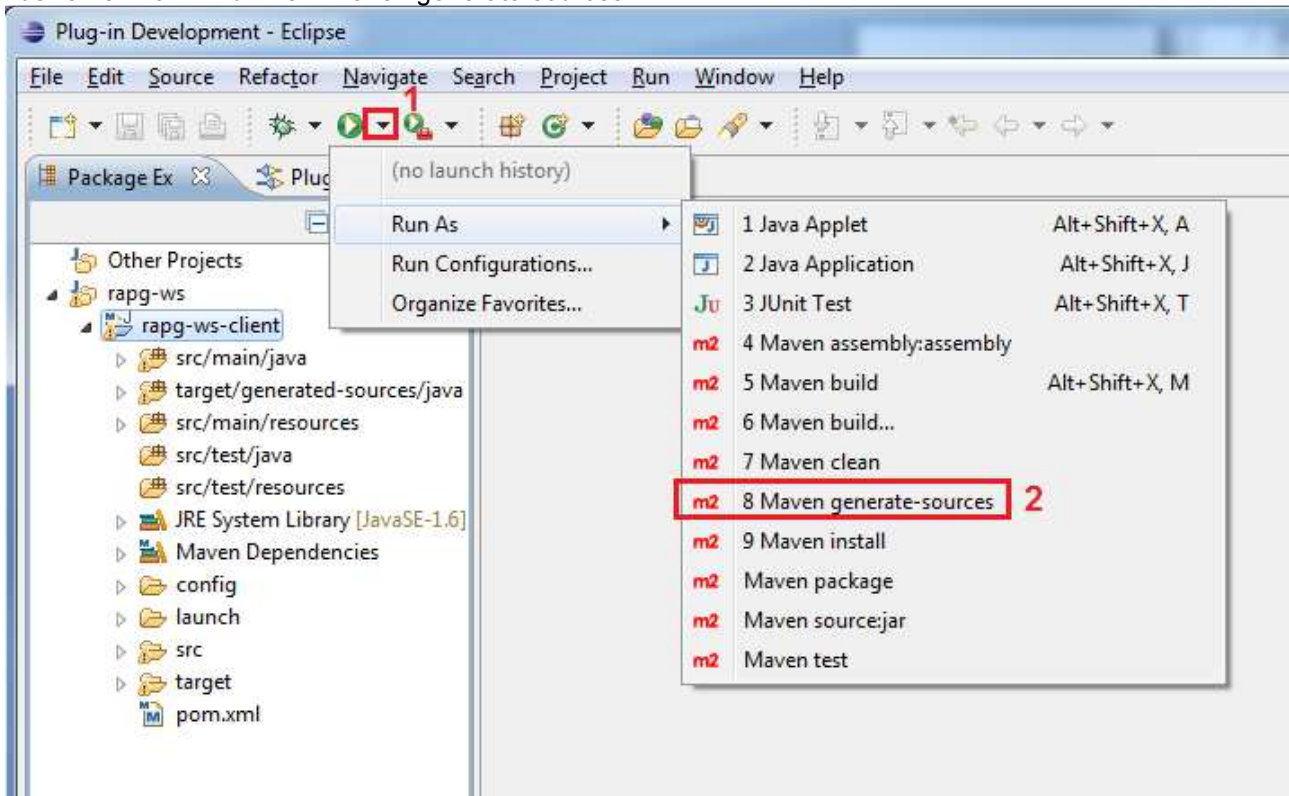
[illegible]

Plug-in Development - Eclipse

File Edit Source Refactor Navigate Search Project Run Window Help

1

Package Ex Plug

(no launch history)

Run As

Run Configurations...

Organize Favorites...

| | | |
|---|---|---|
| | 1 Java Applet | Alt+Shift+X, A |
| | 2 Java Application | Alt+Shift+X, J |
| Ju | 3 JUnit Test | Alt+Shift+X, T |
| m2 | 4 Maven assembly:assembly | |
| m2 | 5 Maven build | Alt+Shift+X, M |
| m2 | 6 Maven build... | |
| m2 | 7 Maven clean | |
| m2 | 8 Maven generate-sources | |
| m2 | 9 Maven install | |
| m2 | Maven package | |
| m2 | Maven source:jar | |
| m2 | Maven test | |

2

Other Projects
rapg-ws
rapg-ws-client
src/main/java
target/generated-sources/java
src/main/resources
src/test/java
src/test/resources
JRE System Library [JavaSE-1.6]
Maven Dependencies
config
launch
src
target
pom.xml